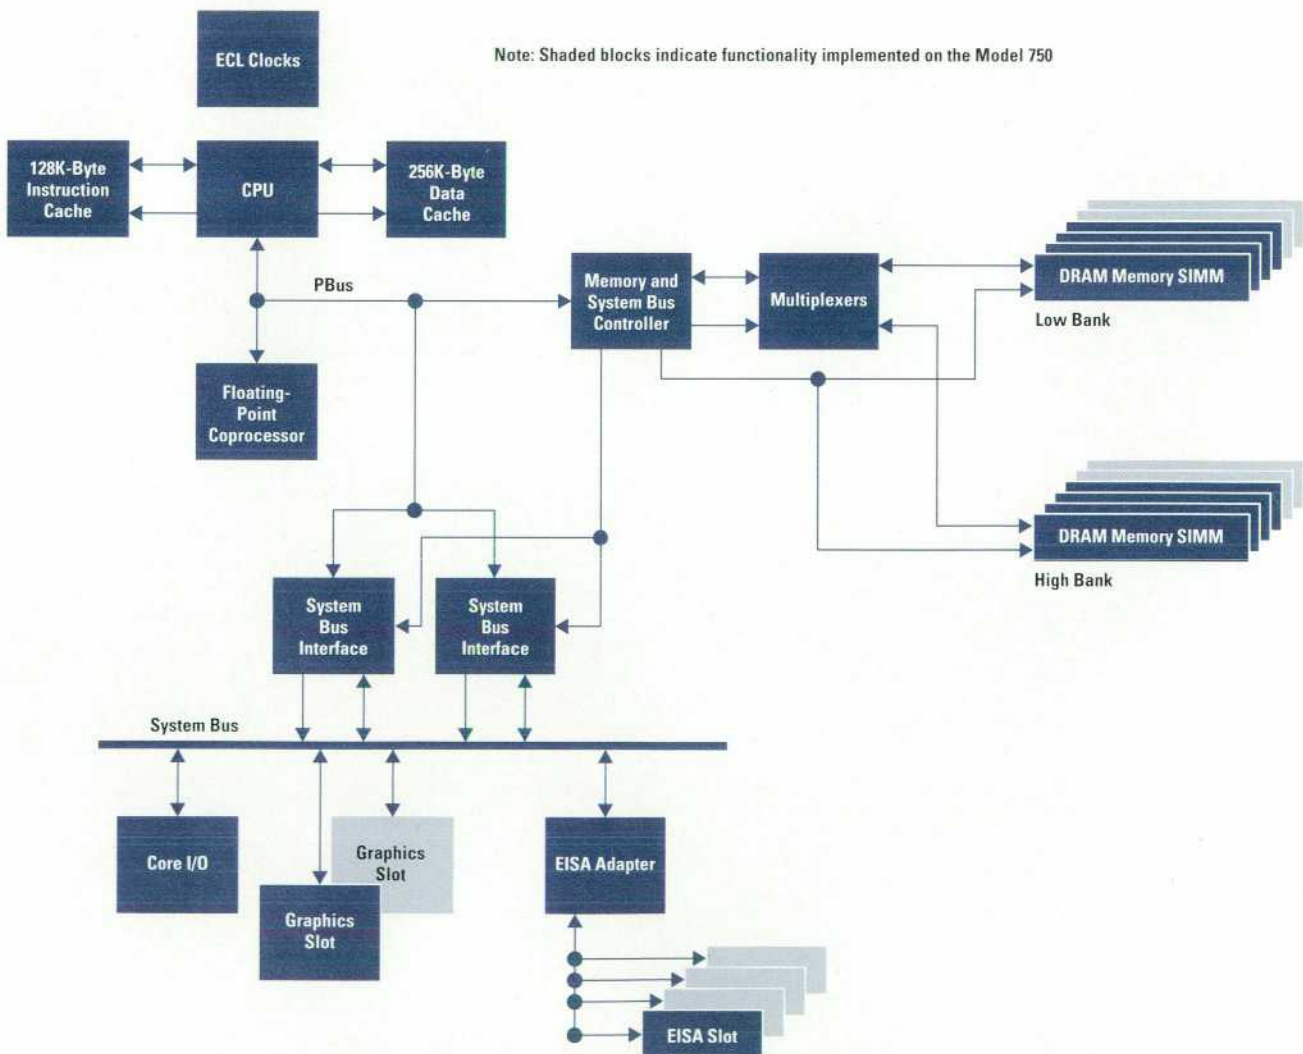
Note: Shaded blocks indicate functionality implemented on the Model 750

ECL Clocks

128K-Byte Instruction Cache

CPU

256K-Byte Data Cache

PBus

Memory and System Bus Controller

Multiplexers

DRAM Memory SIMM

Low Bank

Floating-Point Coprocessor

DRAM Memory SIMM

High Bank

System Bus Interface

System Bus Interface

System Bus

Core I/O

Graphics Slot

Graphics Slot

EISA Adapter

EISA Slot